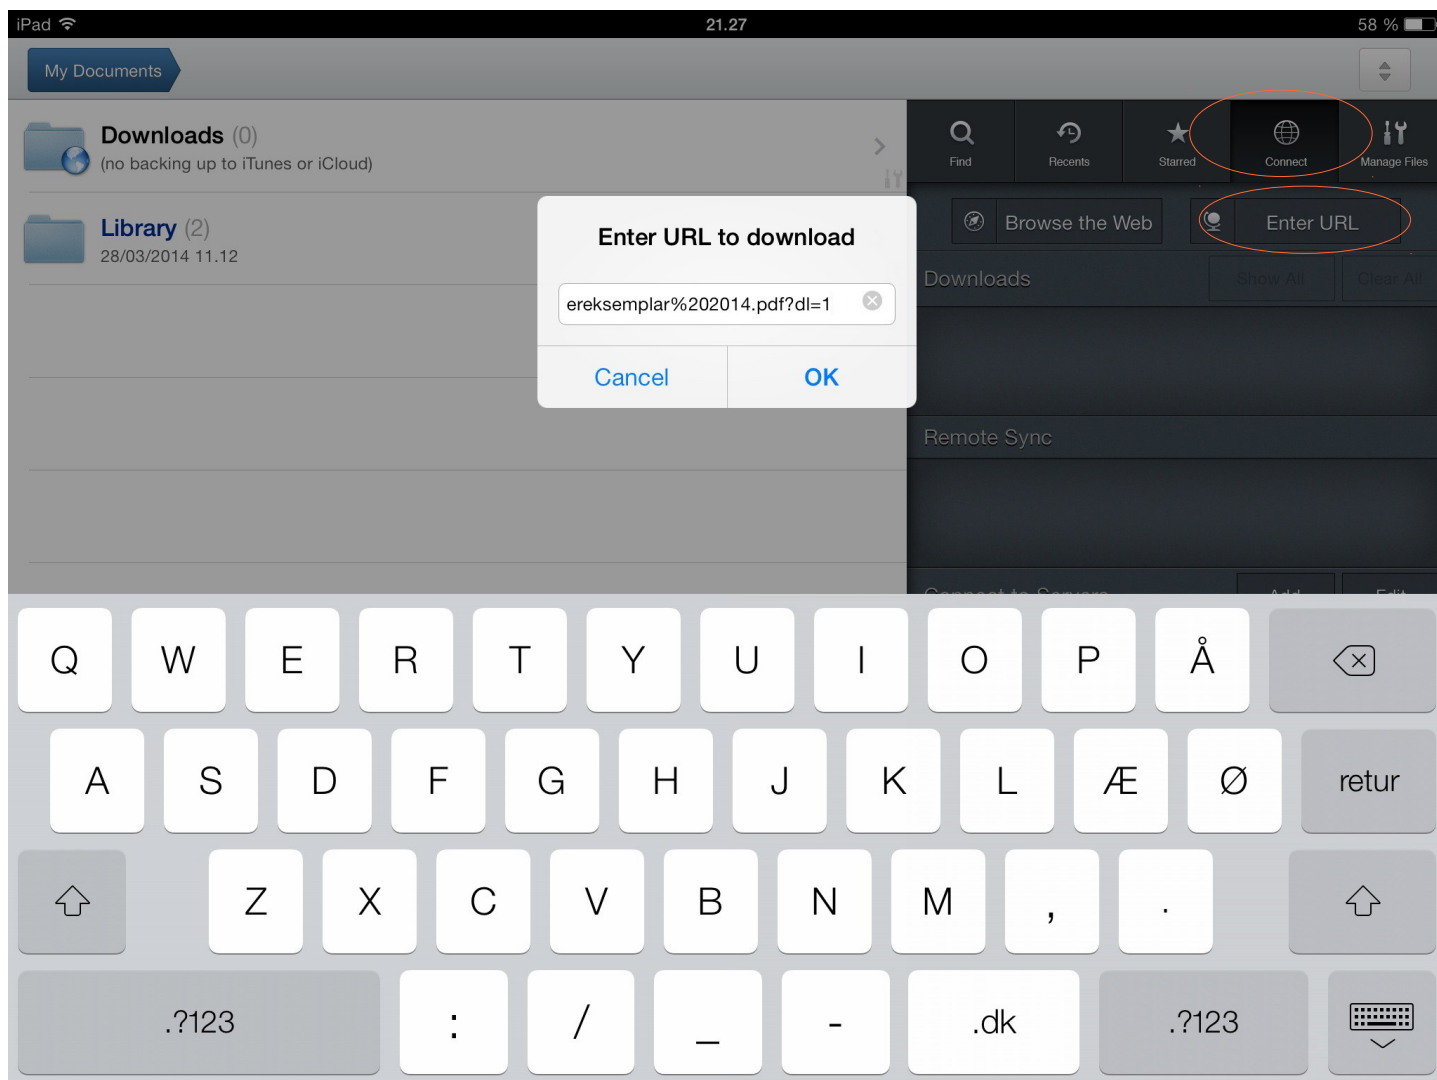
iPad 21.27 58 %

My Documents

Downloads (0)
(no backing up to iTunes or iCloud)

Library (2)
28/03/2014 11.12

Find Recents Starred Connect Manage Files

Browse the Web Enter URL

Downloads Show All Clear All

Remote Sync

Enter URL to download

ereksemplar%202014.pdf?dl=1

Cancel OK

Q W E R T Y U I O P Å
A S D F G H J K L Æ Ø retur
Z X C V B N M , .
.?123 : / _ - .dk .?123